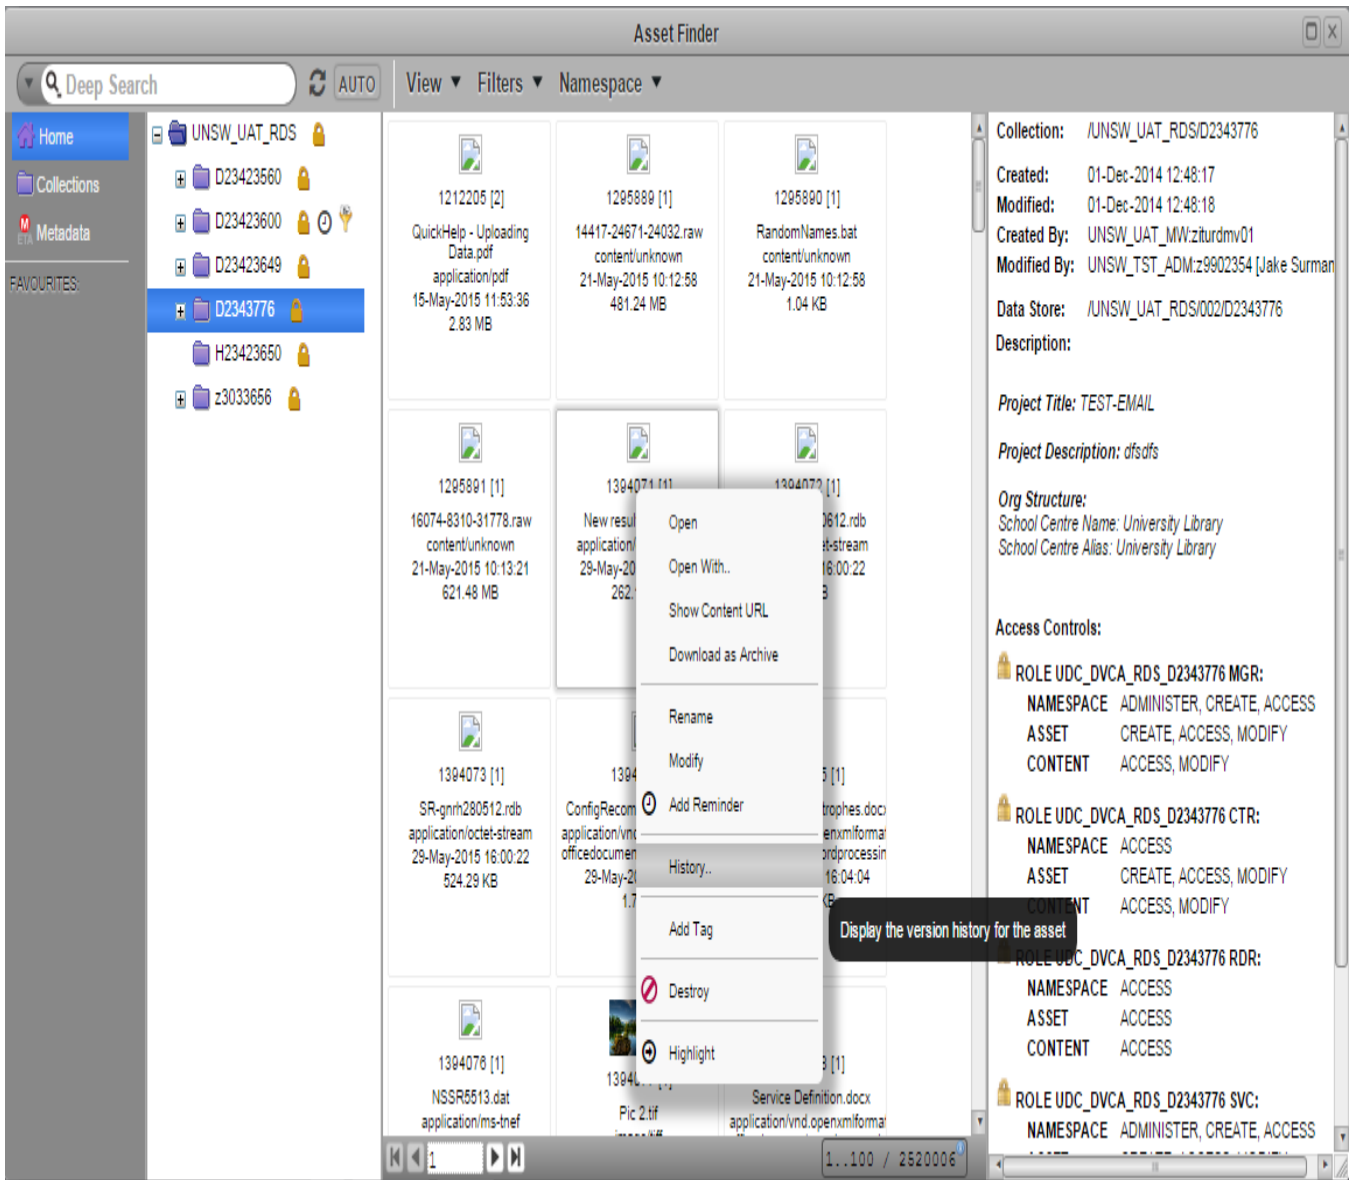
Asset Finder

Deep Search AUTO View ▼ Filters ▼ Namespace ▼

Home
Collections
Metadata
FAVOURITES:

UNSW_UAT_RDS
D23423560
D23423600
D23423649
D2343776
H23423650
z3033656

1212205 [2]
QuickHelp - Uploading Data.pdf
application/pdf
15-May-2015 11:53:36
2.83 MB

1295889 [1]
14417-24671-24032.raw
content/unknown
21-May-2015 10:12:58
481.24 MB

1295890 [1]
RandomNames.bat
content/unknown
21-May-2015 10:12:58
1.04 KB

1295891 [1]
16074-8310-31778.raw
content/unknown
21-May-2015 10:13:21
621.48 MB

1394071 [1]
New resul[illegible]
application/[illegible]
29-May-20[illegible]
262.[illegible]

1394072 [1]
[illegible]0612.rdb
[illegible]t-stream
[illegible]16:00:22
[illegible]3

1394073 [1]
SR-gnrh280512.rdb
application/octet-stream
29-May-2015 16:00:22
524.29 KB

139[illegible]
ConfigRecom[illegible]
application/vn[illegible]
officedocumen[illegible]
29-May-2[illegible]
1.7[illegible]

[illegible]5 [1]
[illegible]trophes.docx
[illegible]enxmlformat
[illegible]ordprocessin
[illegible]16:04:04
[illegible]

1394076 [1]
NSSR5513.dat
application/ms-tnef

1394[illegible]
Pic 2.tif

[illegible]3 [1]
Service Definition.docx
application/vnd.openxmlformat

Open
Open With..
Show Content URL
Download as Archive
Rename
Modify
Add Reminder
History..
Add Tag
Destroy
Highlight

Display the version history for the asset

1 1..100 / 2520006

Collection: /UNSW_UAT_RDS/D2343776

Created: 01-Dec-2014 12:48:17
Modified: 01-Dec-2014 12:48:18
Created By: UNSW_UAT_MW:ziturdmv01
Modified By: UNSW_TST_ADM:z9902354 [Jake Surman

Data Store: /UNSW_UAT_RDS/002/D2343776

Description:

Project Title: TEST-EMAIL

Project Description: dfsdfs

Org Structure:
School Centre Name: University Library
School Centre Alias: University Library

Access Controls:

ROLE UDC_DVCA_RDS_D2343776 MGR:
NAMESPACE ADMINISTER, CREATE, ACCESS
ASSET CREATE, ACCESS, MODIFY
CONTENT ACCESS, MODIFY

ROLE UDC_DVCA_RDS_D2343776 CTR:
NAMESPACE ACCESS
ASSET CREATE, ACCESS, MODIFY
CONTENT ACCESS, MODIFY

ROLE UDC_DVCA_RDS_D2343776 RDR:
NAMESPACE ACCESS
ASSET ACCESS
CONTENT ACCESS

ROLE UDC_DVCA_RDS_D2343776 SVC:
NAMESPACE ADMINISTER, CREATE, ACCESS